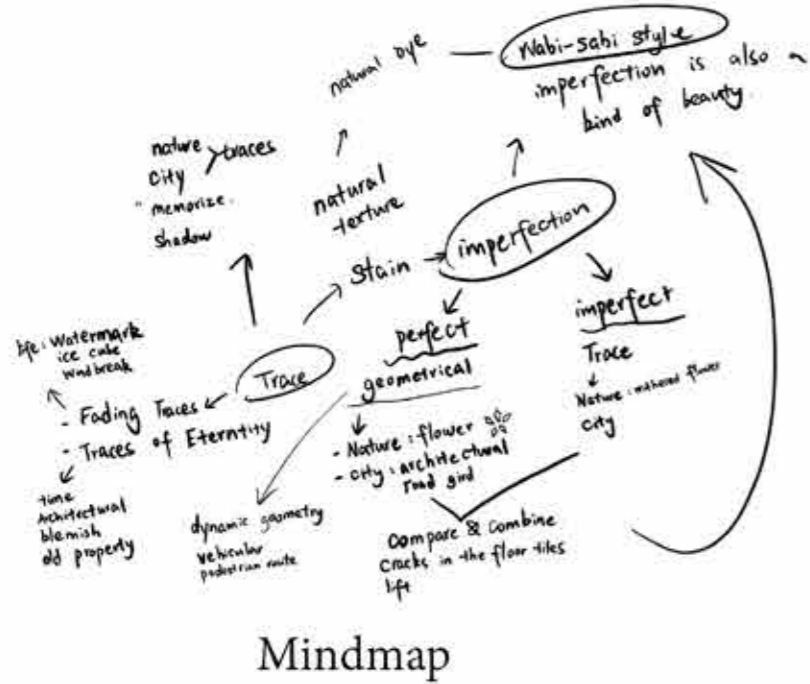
natural dye

Wabi-sabi style

imperfection is also a kind of beauty

nature
city
traces
· memorize.
shadow

natural texture

Stain

imperfection

perfect

geometrical

imperfect

Trace

Nature: withered flower

city

life: Watermark
ice cube
windbreak

Trace

- Fading Traces
- Traces of Eternity

time
Architectural blemish
old property

- Nature: flower
- city: architectural
road grid

dynamic geometry

vehicular
pedestrian route

Compare & Combine
cracks in the floor tiles
lift

Mindmap